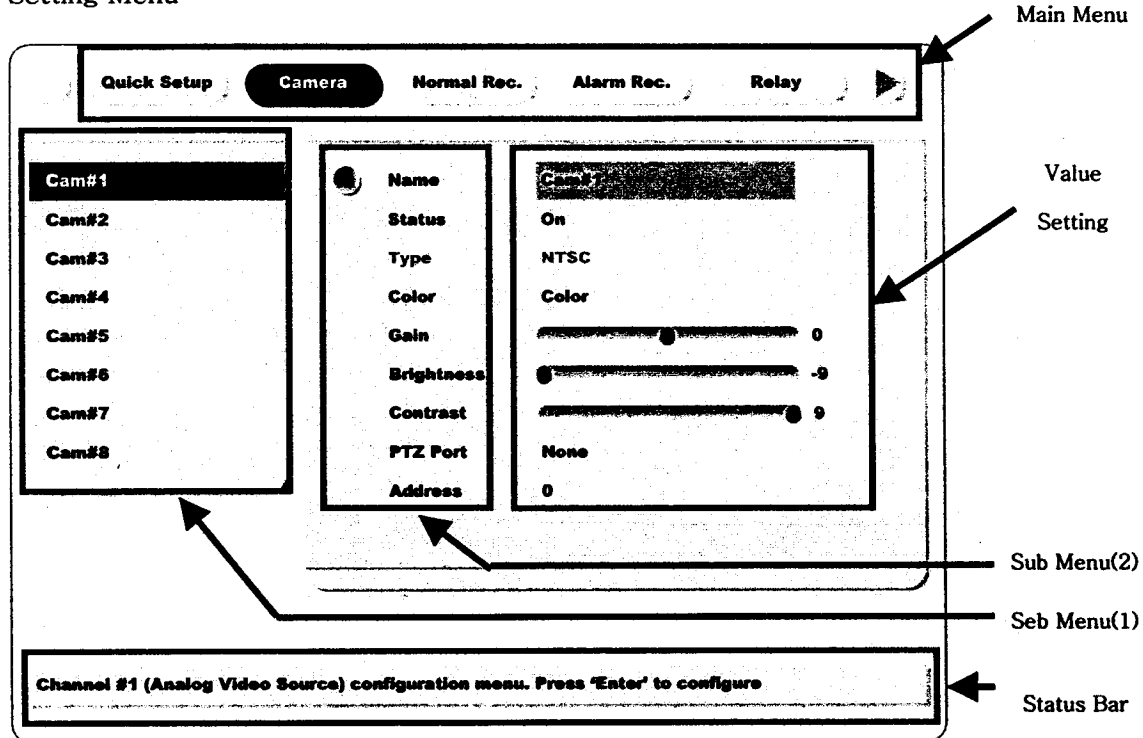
Setting Menu

Main Menu

Quick Setup Camera Normal Rec. Alarm Rec. Relay

Cam#1
Cam#2
Cam#3
Cam#4
Cam#5
Cam#6
Cam#7
Cam#8

Name Cam#1
Status On
Type NTSC
Color Color
Gain 0
Brightness -9
Contrast 9
PTZ Port None
Address 0

Value Setting

Sub Menu(2)

Seb Menu(1)

Channel #1 (Analog Video Source) configuration menu. Press 'Enter' to configure

Status Bar